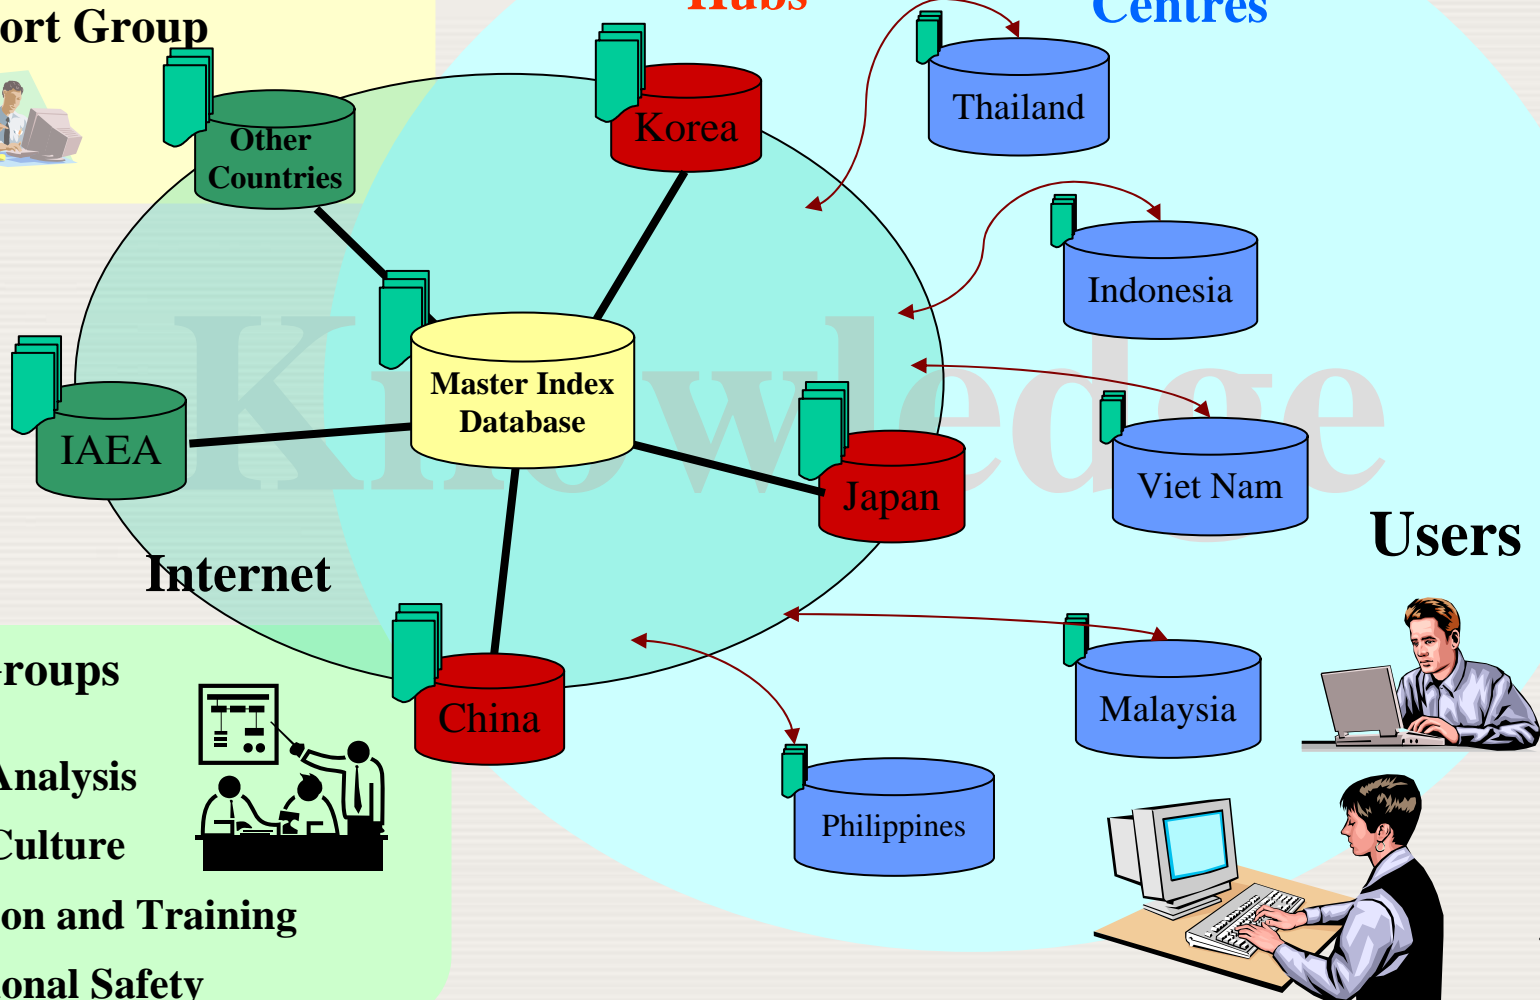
ort Group

Hubs

Centres

Other Countries

Korea

Thailand

Indonesia

Master Index Database

IAEA

Japan

Viet Nam

Knowledge

Users

Internet

China

Malaysia

roups

Analysis

Culture

on and Training

onal Safety

Philippines